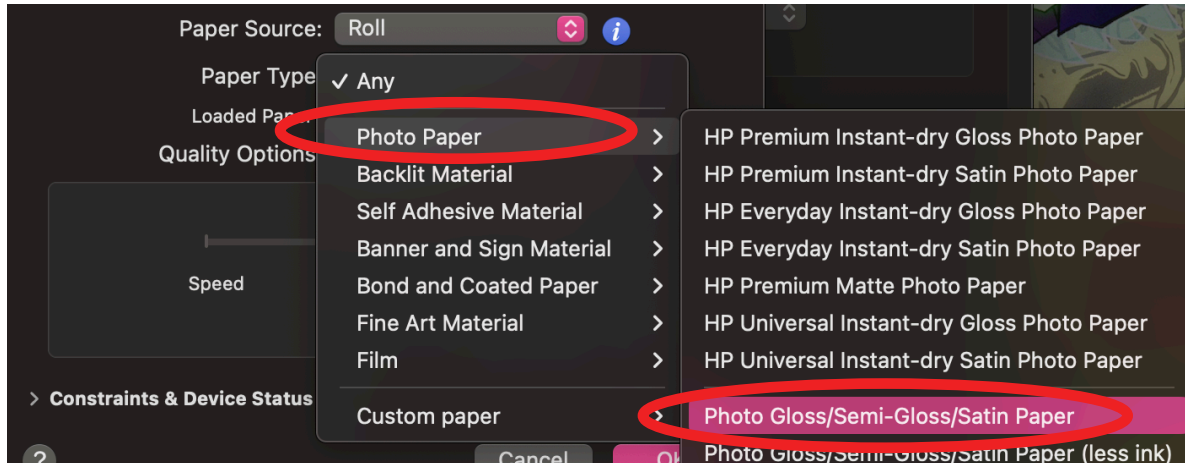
Paper Source: Roll

Paper Type

Loaded Pap

Quality Options

Speed

> Constraints & Device Status

?

Cancel

✓ Any

Photo Paper >

Backlit Material >

Self Adhesive Material >

Banner and Sign Material >

Bond and Coated Paper >

Fine Art Material >

Film >

Custom paper >

HP Premium Instant-dry Gloss Photo Paper

HP Premium Instant-dry Satin Photo Paper

HP Everyday Instant-dry Gloss Photo Paper

HP Everyday Instant-dry Satin Photo Paper

HP Premium Matte Photo Paper

HP Universal Instant-dry Gloss Photo Paper

HP Universal Instant-dry Satin Photo Paper

Photo Gloss/Semi-Gloss/Satin Paper

Photo Gloss/Semi-Gloss/Satin Paper (less ink)